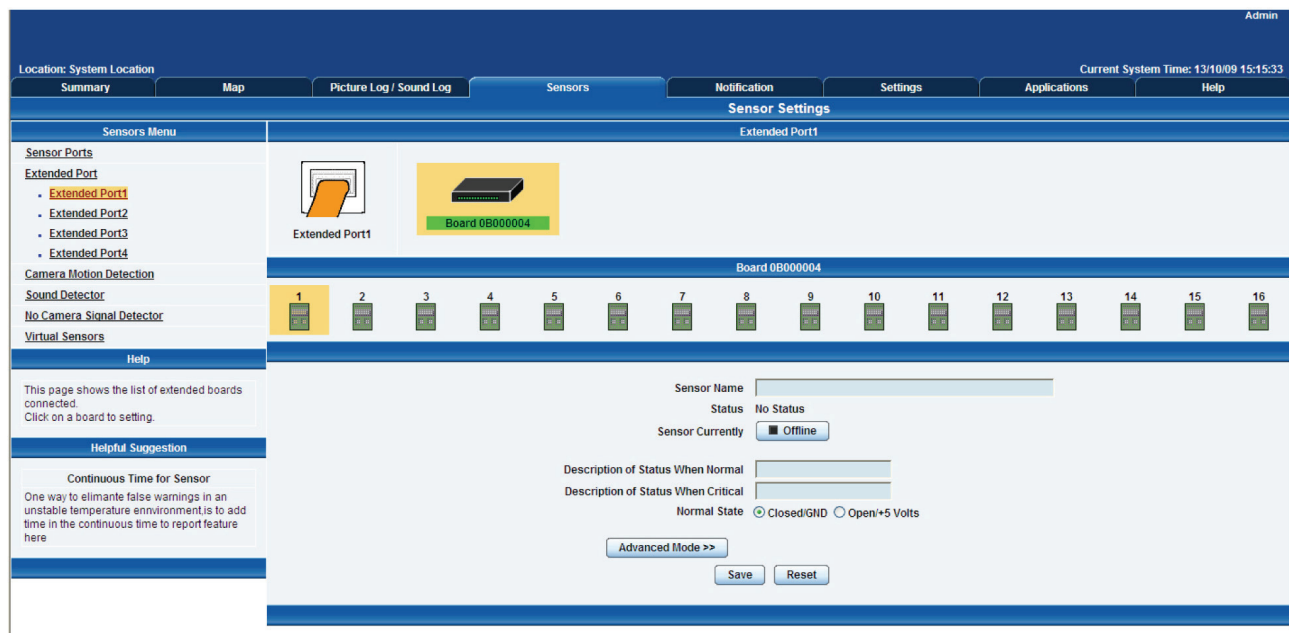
Admin

Location: System Location

Current System Time: 13/10/09 15:15:33

Summary | Map | Picture Log / Sound Log | Sensors | Notification | Settings | Applications | Help

Sensor Settings

Sensors Menu

Sensor Ports
Extended Port
- Extended Port1
- Extended Port2
- Extended Port3
- Extended Port4
Camera Motion Detection
Sound Detector
No Camera Signal Detector
Virtual Sensors

Help

This page shows the list of extended boards connected.
Click on a board to setting.

Helpful Suggestion

Continuous Time for Sensor

One way to elimante false warnings in an unstable temperature envrironment,is to add time in the continuous time to report feature here

Extended Port1

Extended Port1

Board 0B000004

Board 0B000004

1 2 3 4 5 6 7 8 9 10 11 12 13 14 15 16

Sensor Name
Status No Status
Sensor Currently Offline

Description of Status When Normal
Description of Status When Critical
Normal State Closed/GND Open/+5 Volts

Advanced Mode >>

Save Reset